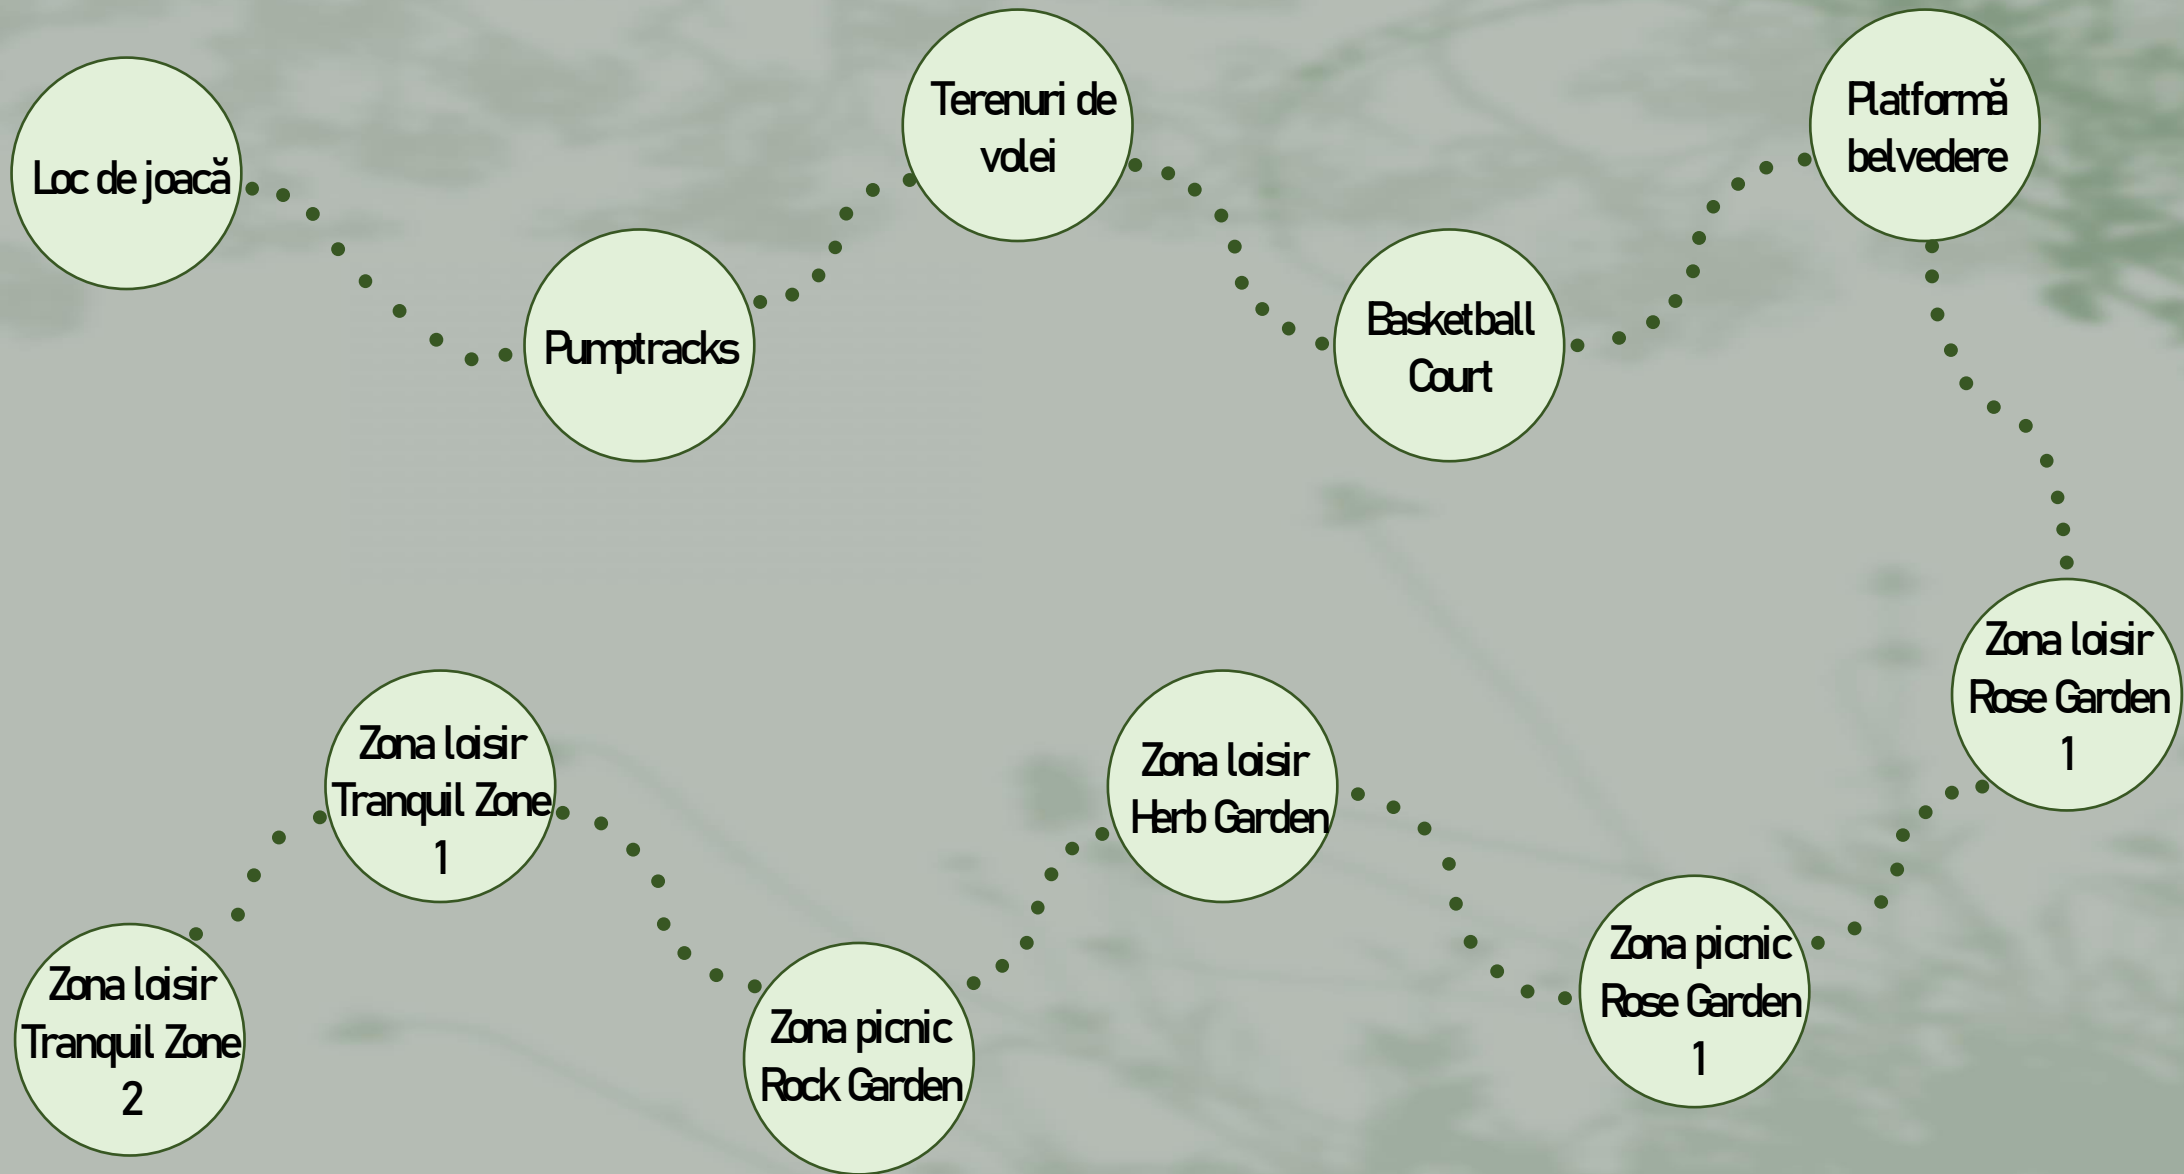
Loc de joacă

Pumptracks

Terenuri de volei

Basketball Court

Platformă belvedere

Zona loisir Rose Garden 1

Zona picnic Rose Garden 1

Zona loisir Herb Garden

Zona picnic Rock Garden

Zona loisir Tranquil Zone 1

Zona loisir Tranquil Zone 2